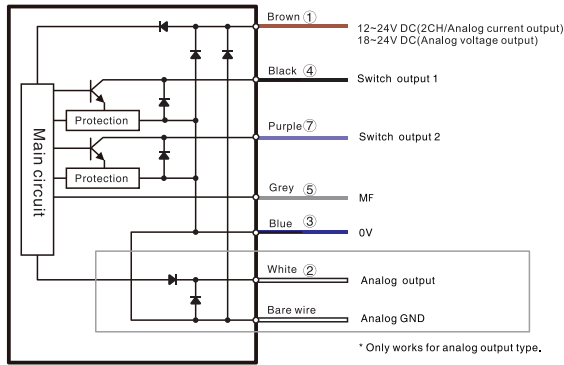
Main circuit

Protection

Protection

Brown ①
12~24V DC(2CH/Analog current output)
18~24V DC(Analog voltage output)

Black ④
Switch output 1

Purple ⑦
Switch output 2

Grey ⑤
MF

Blue ③
0V

White ②
Analog output

Bare wire
Analog GND

* Only works for analog output type.